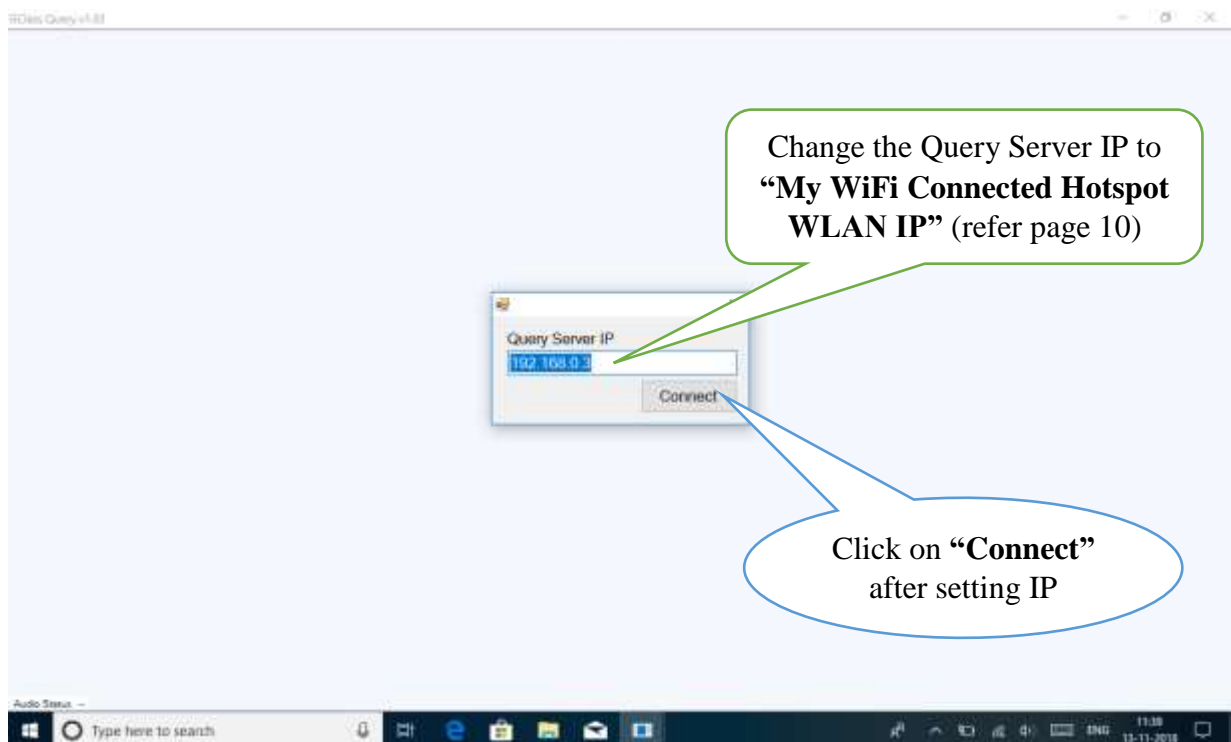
RDais Query v1.0

Change the Query Server IP to **“My WiFi Connected Hotspot WLAN IP”** (refer page 10)

Query Server IP

192.168.0.3

Connect

Click on **“Connect”** after setting IP

Audio Status --

Type here to search

ENG

11:38
13-11-2018